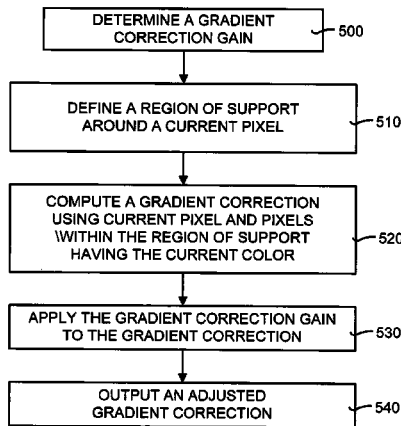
DETERMINE A GRADIENT CORRECTION GAIN

500

DEFINE A REGION OF SUPPORT AROUND A CURRENT PIXEL

510

COMPUTE A GRADIENT CORRECTION USING CURRENT PIXEL AND PIXELS WITHIN THE REGION OF SUPPORT HAVING THE CURRENT COLOR

520

APPLY THE GRADIENT CORRECTION GAIN TO THE GRADIENT CORRECTION

530

OUTPUT AN ADJUSTED GRADIENT CORRECTION

540